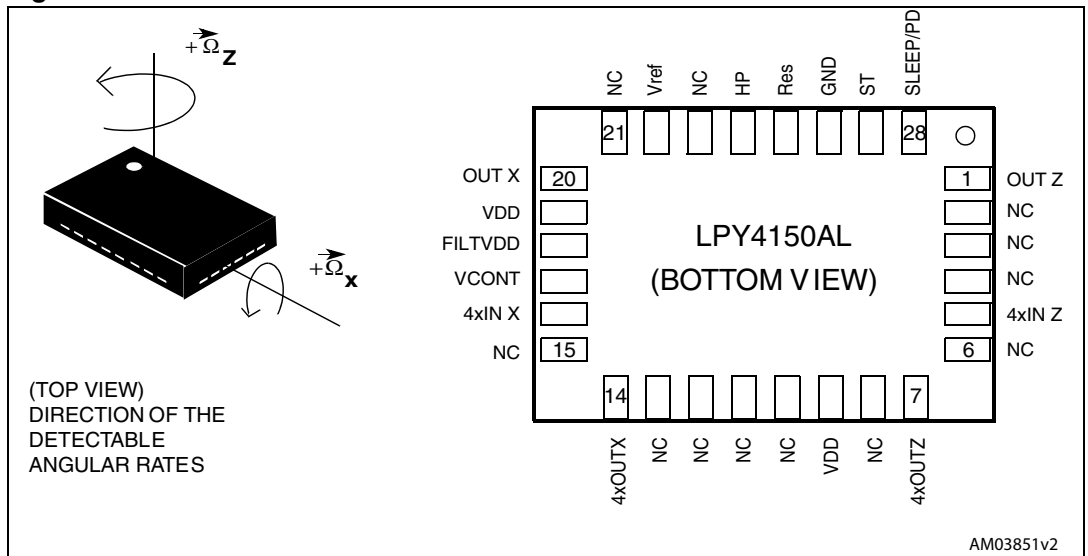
$+\vec{\Omega}_Z$

$+\vec{\Omega}_X$

(TOP VIEW)
DIRECTION OF THE
DETECTABLE
ANGULAR RATES

NC Vref NC HP Res GND ST SLEEP/PD

21 28

OUT X 20
VDD
FILTVDD
VCONT
4xIN X
NC 15

1 OUT Z
NC
NC
NC
4xIN Z
6 NC

LPY4150AL
(BOTTOM VIEW)

14 7

4xOUTX NC NC NC NC VDD NC 4xOUTZ

AM03851v2